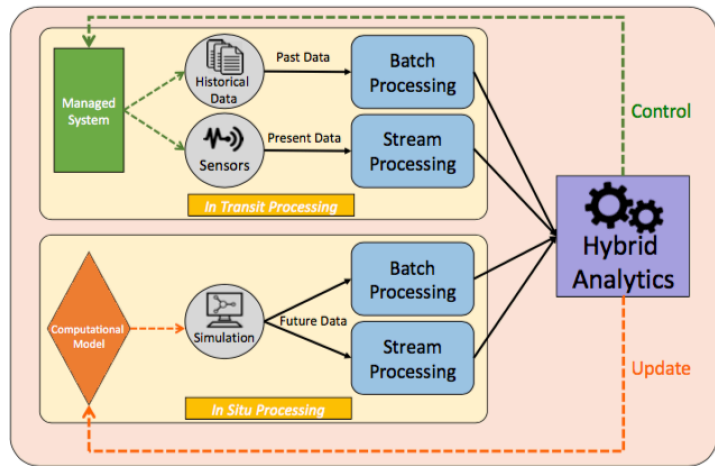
Managed System

Historical Data

Past Data

Batch Processing

Sensors

Present Data

Stream Processing

In Transit Processing

Control

Hybrid Analytics

Computational Model

Simulation

Future Data

Batch Processing

Stream Processing

In Situ Processing

Update